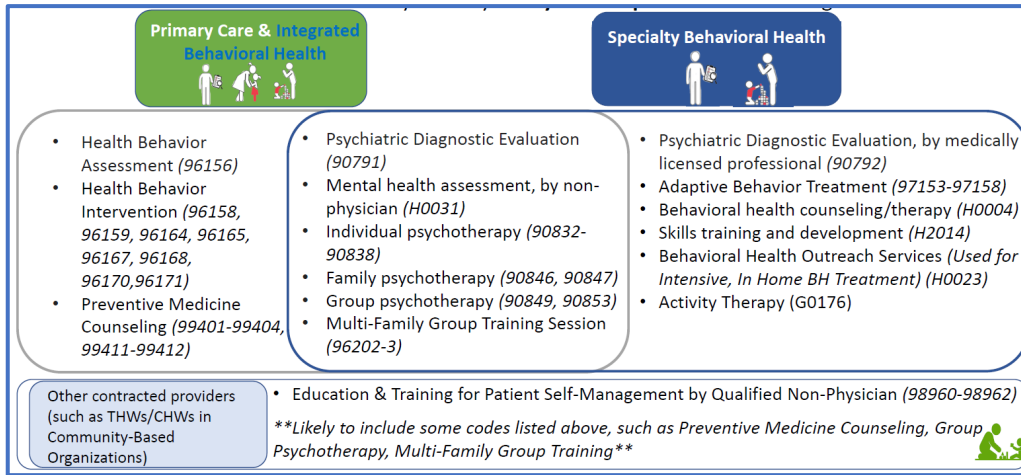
Primary Care & Integrated Behavioral Health

Specialty Behavioral Health

- Health Behavior Assessment *(96156)*
- Health Behavior Intervention *(96158, 96159, 96164, 96165, 96167, 96168, 96170,96171)*
- Preventive Medicine Counseling *(99401-99404, 99411-99412)*

- Psychiatric Diagnostic Evaluation *(90791)*
- Mental health assessment, by non-physician *(H0031)*
- Individual psychotherapy *(90832-90838)*
- Family psychotherapy *(90846, 90847)*
- Group psychotherapy *(90849, 90853)*
- Multi-Family Group Training Session *(96202-3)*

- Psychiatric Diagnostic Evaluation, by medically licensed professional *(90792)*
- Adaptive Behavior Treatment *(97153-97158)*
- Behavioral health counseling/therapy *(H0004)*
- Skills training and development *(H2014)*
- Behavioral Health Outreach Services *(Used for Intensive, In Home BH Treatment) (H0023)*
- Activity Therapy (G0176)

Other contracted providers (such as THWs/CHWs in Community-Based Organizations)

- Education & Training for Patient Self-Management by Qualified Non-Physician *(98960-98962)*

*\*\*Likely to include some codes listed above, such as Preventive Medicine Counseling, Group Psychotherapy, Multi-Family Group Training\*\**